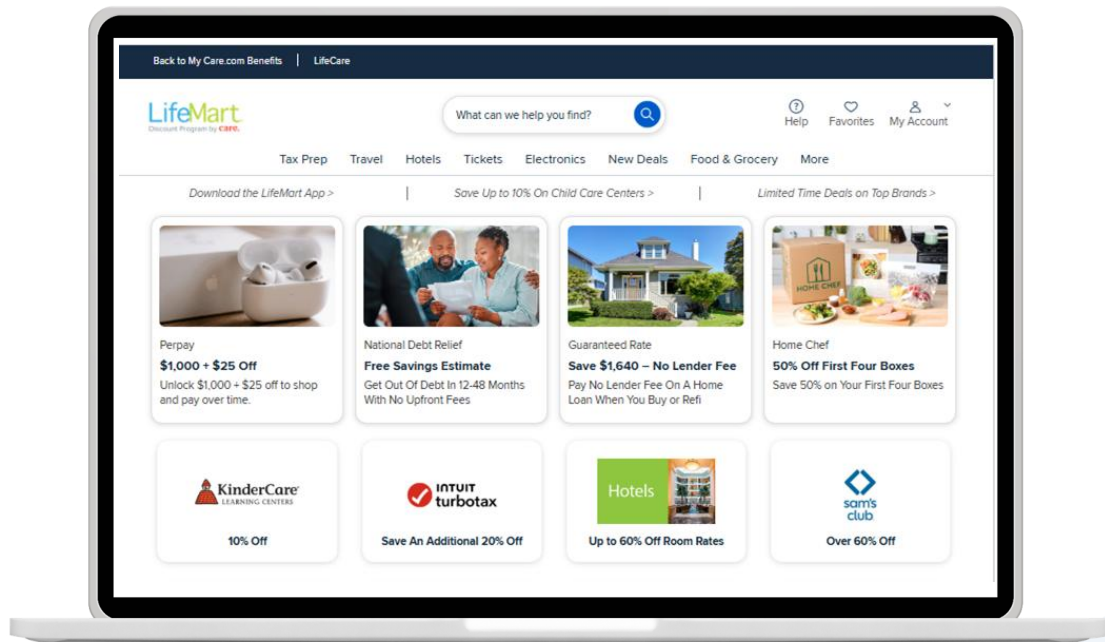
Back to My Care.com Benefits | LifeCare

LifeMart
Discount Program by care.

What can we help you find?

Help
Favorites
My Account

Tax Prep Travel Hotels Tickets Electronics New Deals Food & Grocery More

Download the LifeMart App > | Save Up to 10% On Child Care Centers > | Limited Time Deals on Top Brands >

Perpay
$1,000 + $25 Off
Unlock $1,000 + $25 off to shop and pay over time.

National Debt Relief
Free Savings Estimate
Get Out Of Debt In 12-48 Months With No Upfront Fees

Guaranteed Rate
Save $1,640 – No Lender Fee
Pay No Lender Fee On A Home Loan When You Buy or Refi

HOME CHEF

Home Chef
50% Off First Four Boxes
Save 50% on Your First Four Boxes

KinderCare
LEARNING CENTERS
10% Off

INTUIT turbotax
Save An Additional 20% Off

Hotels
Up to 60% Off Room Rates

sam's club
Over 60% Off